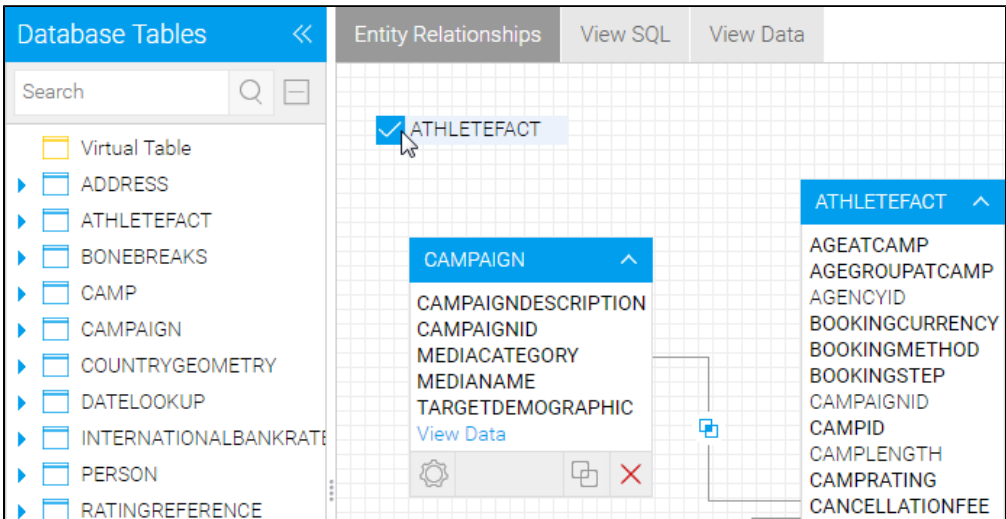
Database Tables

Search

Virtual Table
ADDRESS
ATHLETEFACT
BONEBREAKS
CAMP
CAMPAIGN
COUNTRYGEOMETRY
DATELOOKUP
INTERNATIONALBANKRATE
PERSON
RATINGREFERENCE

Entity Relationships
View SQL
View Data

ATHLETEFACT

CAMPAIGN
CAMPAIGNDESCRIPTION
CAMPAIGNID
MEDIACATEGORY
MEDIANAME
TARGETDEMOGRAPHIC
View Data

ATHLETEFACT
AGEATCAMP
AGEGROUPATCAMP
AGENCYID
BOOKINGCURRENCY
BOOKINGMETHOD
BOOKINGSTEP
CAMPAIGNID
CAMPID
CAMPLENGTH
CAMPRATING
CANCELLATIONFEE